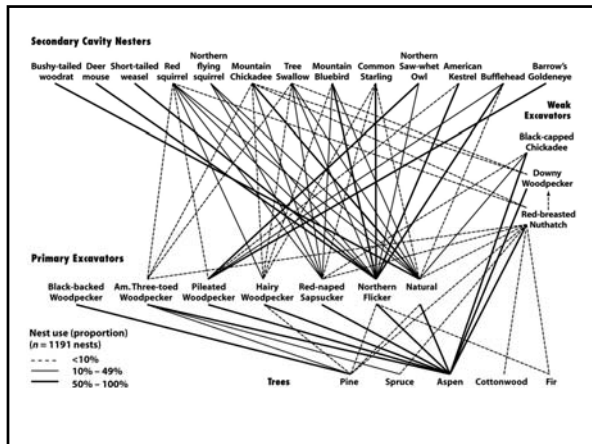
Secondary Cavity Nesters

Bushy-tailed woodrat
Deer mouse
Short-tailed weasel
Red squirrel
Northern flying squirrel
Mountain Chickadee
Tree Swallow
Mountain Bluebird
Common Starling
Northern Saw-whet Owl
American Kestrel
Bufflehead
Barrow's Goldeneye

Weak Excavators

Black-capped Chickadee
Downy Woodpecker
Red-breasted Nuthatch

Primary Excavators

Black-backed Woodpecker
Am. Three-toed Woodpecker
Pileated Woodpecker
Hairy Woodpecker
Red-naped Sapsucker
Northern Flicker
Natural

Nest use (proportion)
($n$ = 1191 nests)
<10%
10% – 49%
50% – 100%

Trees
Pine
Spruce
Aspen
Cottonwood
Fir